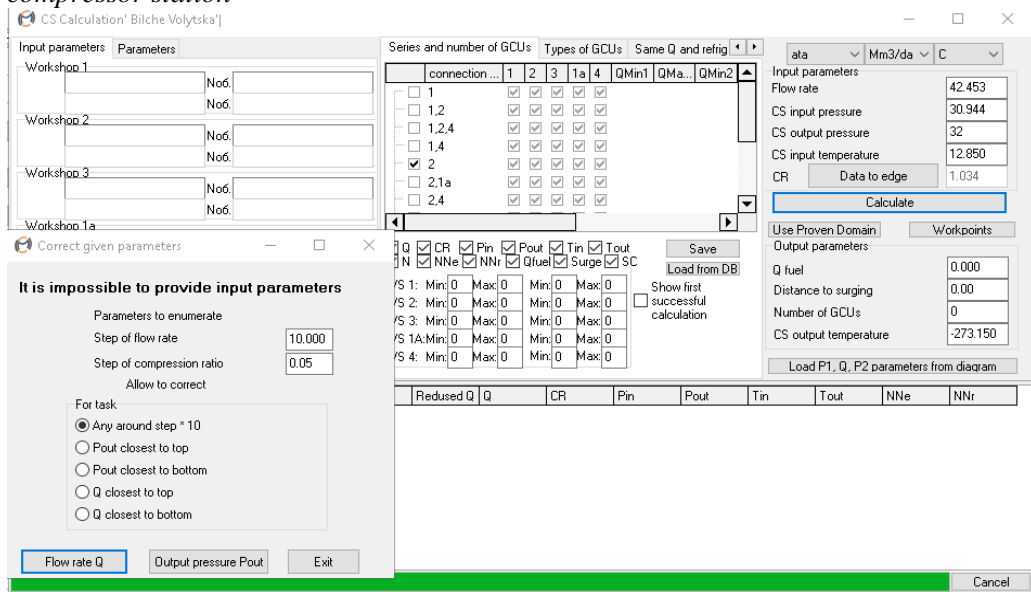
compressor station

CS Calculation' Bilche Volytska'|

Input parameters | Parameters

Workshop 1
Noб.
Noб.
Workshop 2
Noб.
Noб.
Workshop 3
Noб.
Noб.
Workshop 1a

Series and number of GCUs | Types of GCUs | Same Q and refrig

| | connection ... | 1 | 2 | 3 | 1a | 4 | QMin1 | QMa... | QMin2 |
|---|---|---|---|---|---|---|---|---|---|
| ☐ | 1 | ☑ | ☑ | ☑ | ☑ | ☑ | | | |
| ☐ | 1,2 | ☑ | ☑ | ☑ | ☑ | ☑ | | | |
| ☐ | 1,2,4 | ☑ | ☑ | ☑ | ☑ | ☑ | | | |
| ☐ | 1,4 | ☑ | ☑ | ☑ | ☑ | ☑ | | | |
| ☑ | 2 | ☑ | ☑ | ☑ | ☑ | ☑ | | | |
| ☐ | 2,1a | ☑ | ☑ | ☑ | ☑ | ☑ | | | |
| ☐ | 2,4 | ☑ | ☑ | ☑ | ☑ | ☑ | | | |

ata | Mm3/da | C

Input parameters
Flow rate 42.453
CS input pressure 30.944
CS output pressure 32
CS input temperature 12.850
CR | Data to edge | 1.034

Calculate

Use Proven Domain | Workpoints

Output parameters
Q fuel 0.000
Distance to surging 0.00
Number of GCUs 0
CS output temperature -273.150

Load P1, Q, P2 parameters from diagram

☑ Q ☑ CR ☑ Pin ☑ Pout ☑ Tin ☑ Tout
☑ N ☑ NNe ☑ NNr ☑ Qfuel ☑ Surge ☑ SC

Save
Load from DB

YS 1: Min: 0 Max: 0 Min: 0 Max: 0
YS 2: Min: 0 Max: 0 Min: 0 Max: 0
YS 3: Min: 0 Max: 0 Min: 0 Max: 0
YS 1A: Min: 0 Max: 0 Min: 0 Max: 0
YS 4: Min: 0 Max: 0 Min: 0 Max: 0

☐ Show first successful calculation

| Redused Q | Q | CR | Pin | Pout | Tin | Tout | NNe | NNr |
|---|---|---|---|---|---|---|---|---|

Correct given parameters

It is impossible to provide input parameters

Parameters to enumerate
Step of flow rate 10.000
Step of compression ratio 0.05
Allow to correct

For task
◉ Any around step * 10
○ Pout closest to top
○ Pout closest to bottom
○ Q closest to top
○ Q closest to bottom

Flow rate Q | Output pressure Pout | Exit

Cancel